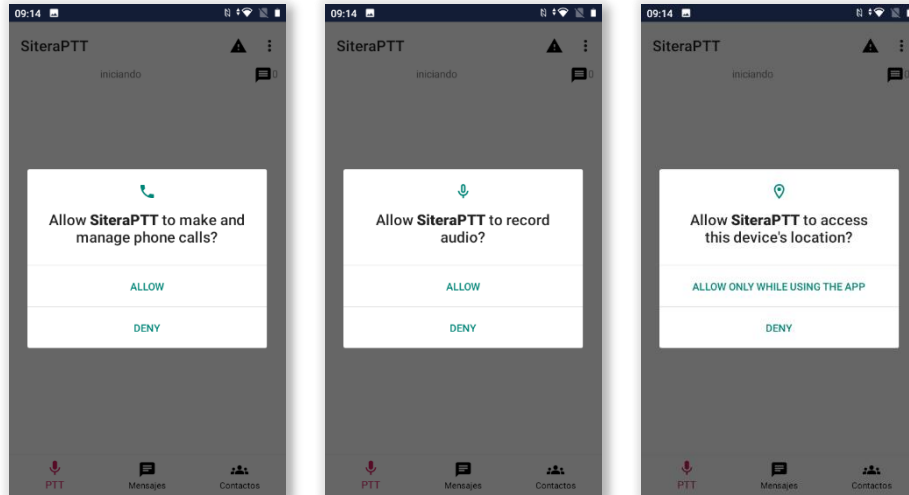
09:14

SiteraPTT

iniciando

0

Allow **SiteraPTT** to make and manage phone calls?

ALLOW

DENY

PTT

Mensajes

Contactos

09:14

SiteraPTT

iniciando

0

Allow **SiteraPTT** to record audio?

ALLOW

DENY

PTT

Mensajes

Contactos

09:14

SiteraPTT

iniciando

Allow **SiteraPTT** to access this device's location?

ALLOW ONLY WHILE USING THE APP

DENY

PTT

Mensajes

Contactos